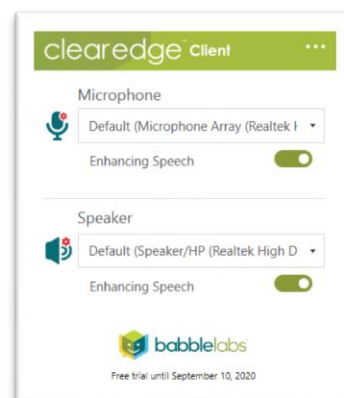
clearedge™ Client •••

Microphone

Default (Microphone Array (Realtek I ▾

Enhancing Speech

Speaker

Default (Speaker/HP (Realtek High D ▾

Enhancing Speech

babblelabs

Free trial until September 10, 2020